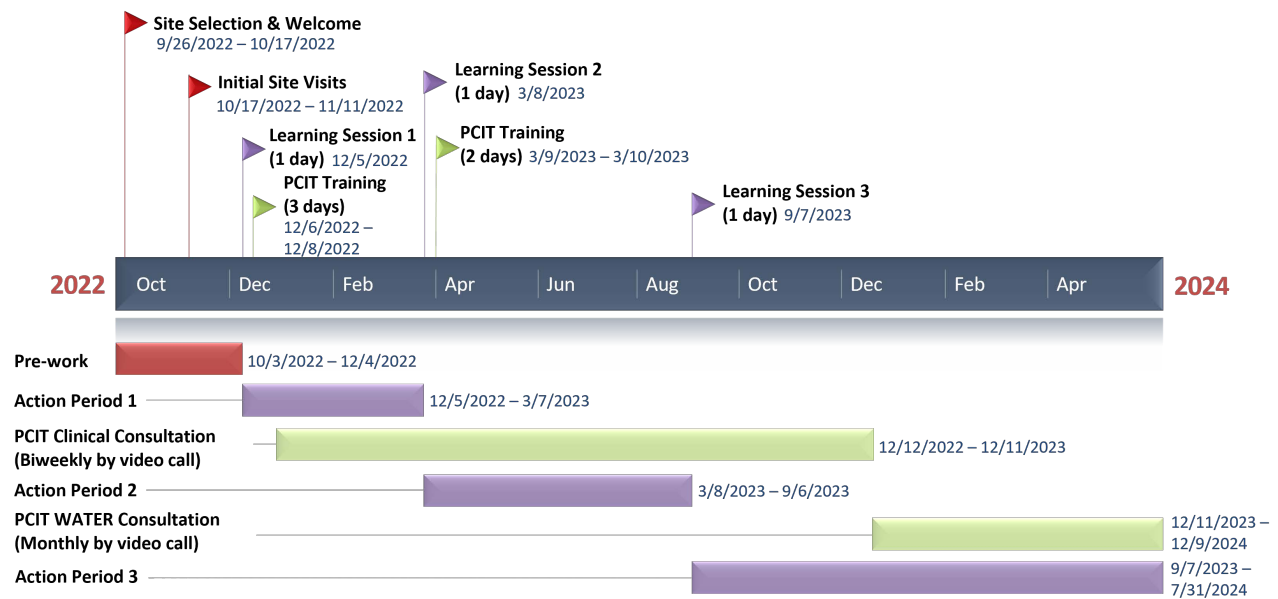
Site Selection & Welcome
9/26/2022 – 10/17/2022

Initial Site Visits
10/17/2022 – 11/11/2022

Learning Session 2
(1 day) 3/8/2023

Learning Session 1
(1 day) 12/5/2022

PCIT Training
(2 days) 3/9/2023 – 3/10/2023

PCIT Training
(3 days)
12/6/2022 – 12/8/2022

Learning Session 3
(1 day) 9/7/2023

2022 Oct Dec Feb Apr Jun Aug Oct Dec Feb Apr 2024

Pre-work 10/3/2022 – 12/4/2022

Action Period 1 12/5/2022 – 3/7/2023

PCIT Clinical Consultation
(Biweekly by video call) 12/12/2022 – 12/11/2023

Action Period 2 3/8/2023 – 9/6/2023

PCIT WATER Consultation
(Monthly by video call) 12/11/2023 – 12/9/2024

Action Period 3 9/7/2023 – 7/31/2024